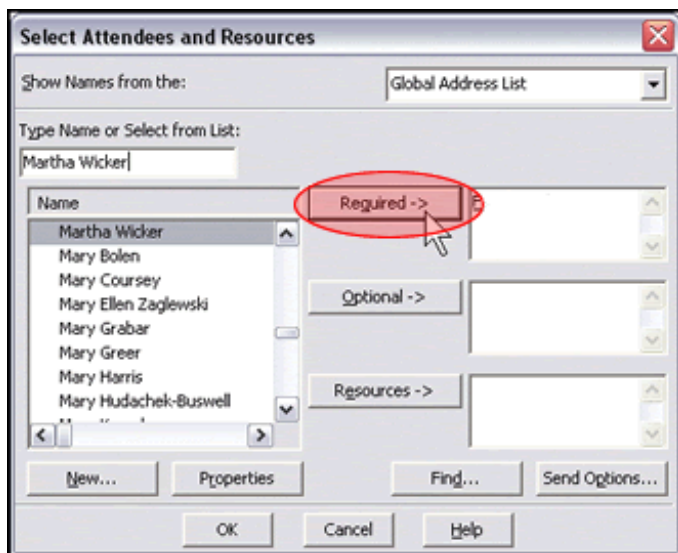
Select Attendees and Resources

Show Names from the:

Global Address List

Type Name or Select from List:

Martha Wicker

Name

Martha Wicker
Mary Bolen
Mary Coursey
Mary Ellen Zaglewski
Mary Grabar
Mary Greer
Mary Harris
Mary Hudachek-Buswell

Required ->

Optional ->

Resources ->

New...

Properties

Find...

Send Options...

OK

Cancel

Help